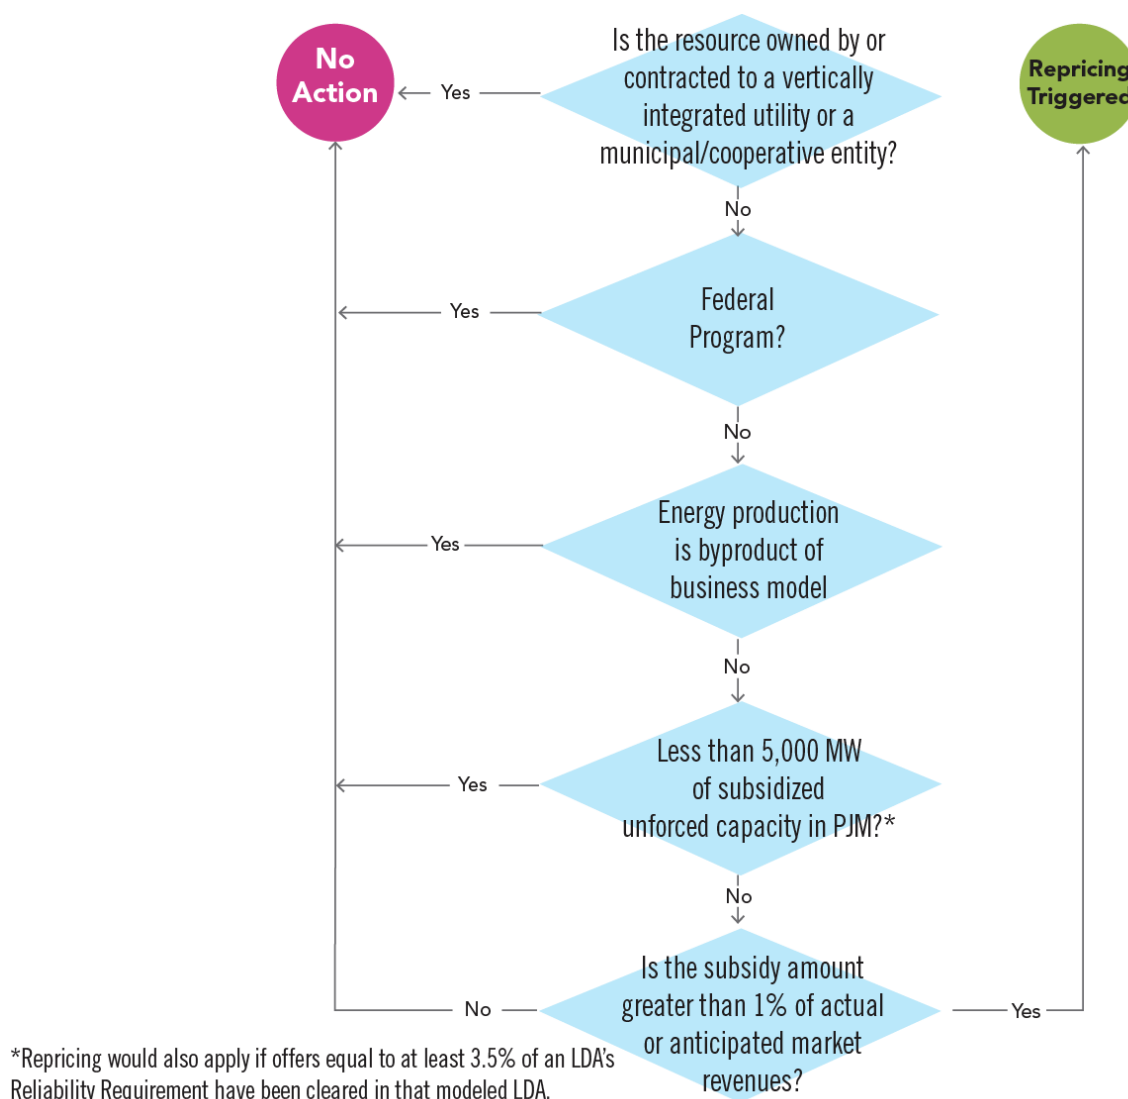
No Action

Yes

Is the resource owned by or contracted to a vertically integrated utility or a municipal/cooperative entity?

Repricing Triggered

No

Yes

Federal Program?

No

Yes

Energy production is byproduct of business model

No

Yes

Less than 5,000 MW of subsidized unforced capacity in PJM?*

No

No

Is the subsidy amount greater than 1% of actual or anticipated market revenues?

Yes

*Repricing would also apply if offers equal to at least 3.5% of an LDA's Reliability Requirement have been cleared in that modeled LDA.